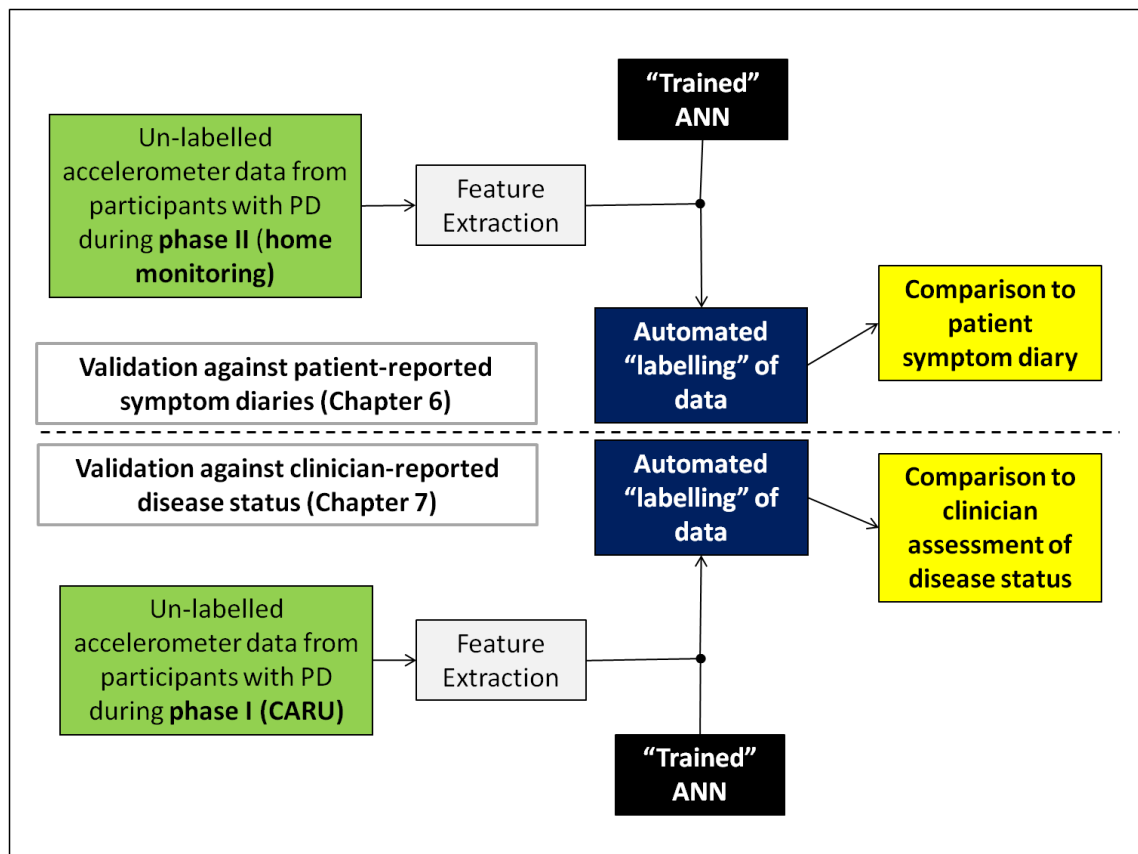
“Trained” ANN

Un-labelled accelerometer data from participants with PD during **phase II** (**home monitoring**)

Feature Extraction

Automated “labelling” of data

Comparison to patient symptom diary

Validation against patient-reported symptom diaries (Chapter 6)

Validation against clinician-reported disease status (Chapter 7)

Automated “labelling” of data

Comparison to clinician assessment of disease status

Un-labelled accelerometer data from participants with PD during **phase I (CARU)**

Feature Extraction

“Trained” ANN